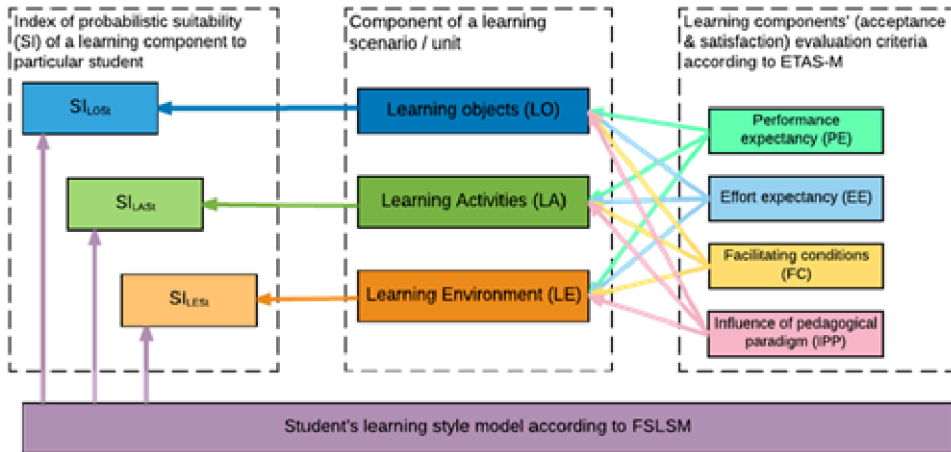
Index of probabilistic suitability (SI) of a learning component to particular student

$SI_{LOSt}$

$SI_{LASt}$

$SI_{LESt}$

Component of a learning scenario / unit

Learning objects (LO)

Learning Activities (LA)

Learning Environment (LE)

Learning components' (acceptance & satisfaction) evaluation criteria according to ETAS-M

Performance expectancy (PE)

Effort expectancy (EE)

Facilitating conditions (FC)

Influence of pedagogical paradigm (IPP)

Student's learning style model according to FSLSM